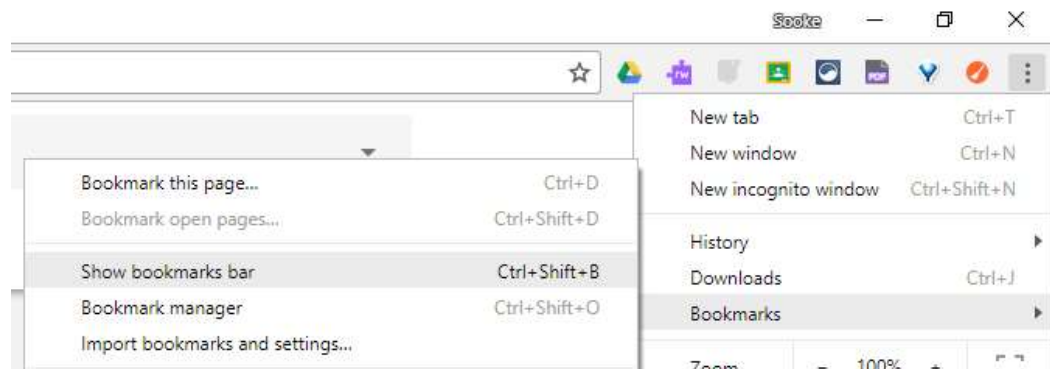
Sooke

Bookmark this page... Ctrl+D
Bookmark open pages... Ctrl+Shift+D
Show bookmarks bar Ctrl+Shift+B
Bookmark manager Ctrl+Shift+O
Import bookmarks and settings...

New tab Ctrl+T
New window Ctrl+N
New incognito window Ctrl+Shift+N
History
Downloads Ctrl+J
Bookmarks
Zoom – 100% +